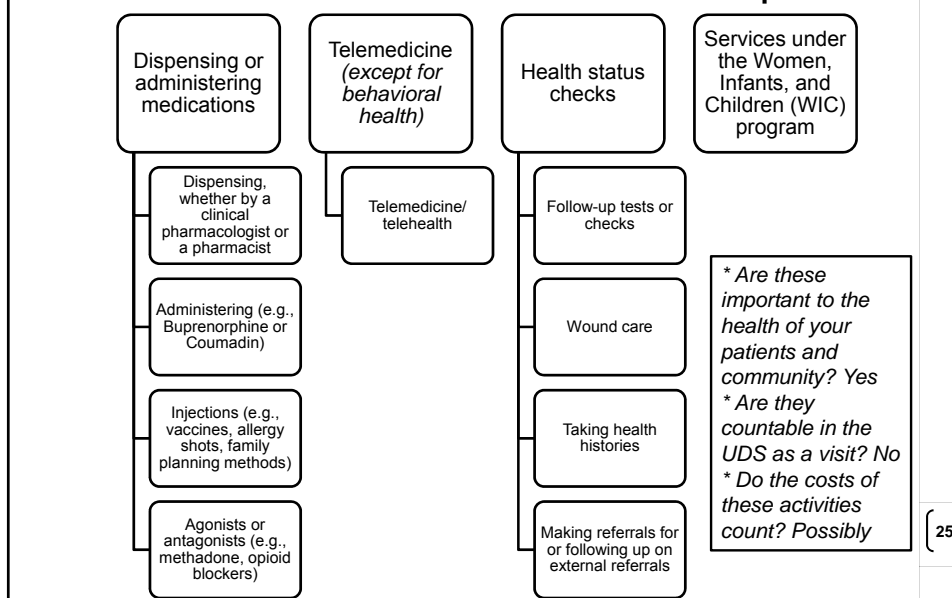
Dispensing or administering medications

Dispensing, whether by a clinical pharmacologist or a pharmacist

Administering (e.g., Buprenorphine or Coumadin)

Injections (e.g., vaccines, allergy shots, family planning methods)

Agonists or antagonists (e.g., methadone, opioid blockers)

Telemedicine *(except for behavioral health)*

Telemedicine/ telehealth

Health status checks

Follow-up tests or checks

Wound care

Taking health histories

Making referrals for or following up on external referrals

Services under the Women, Infants, and Children (WIC) program

* Are these important to the health of your patients and community? Yes
* Are they countable in the UDS as a visit? No
* Do the costs of these activities count? Possibly

25